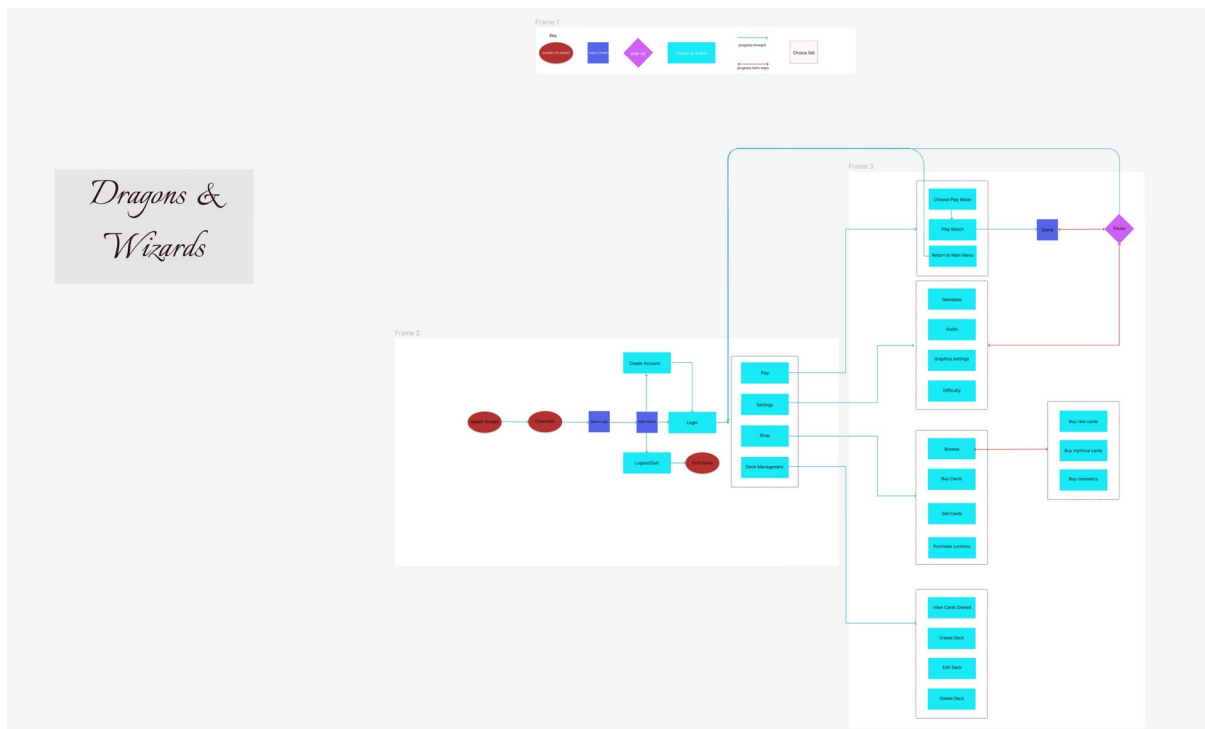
Frame 1

Key

screen (no input)

input screen

pop up

choose an action

progress forward

progress both ways

Choice Set

Dragons & Wizards

Frame 2

Splash Screen

Cinematic

Game Logo

Main Menu

Create Account

Login

Logout/Quit

End Game

Play

Settings

Shop

Deck Management

Frame 3

Choose Play Mode

Play Match

Return to Main Menu

Game

Pause

Gameplay

Audio

Graphics settings

Difficulty

Browse

Buy Cards

Sell Cards

Purchase currency

Buy new cards

Buy mythical cards

Buy cosmetics

View Cards Owned

Create Deck

Edit Deck

Delete Deck